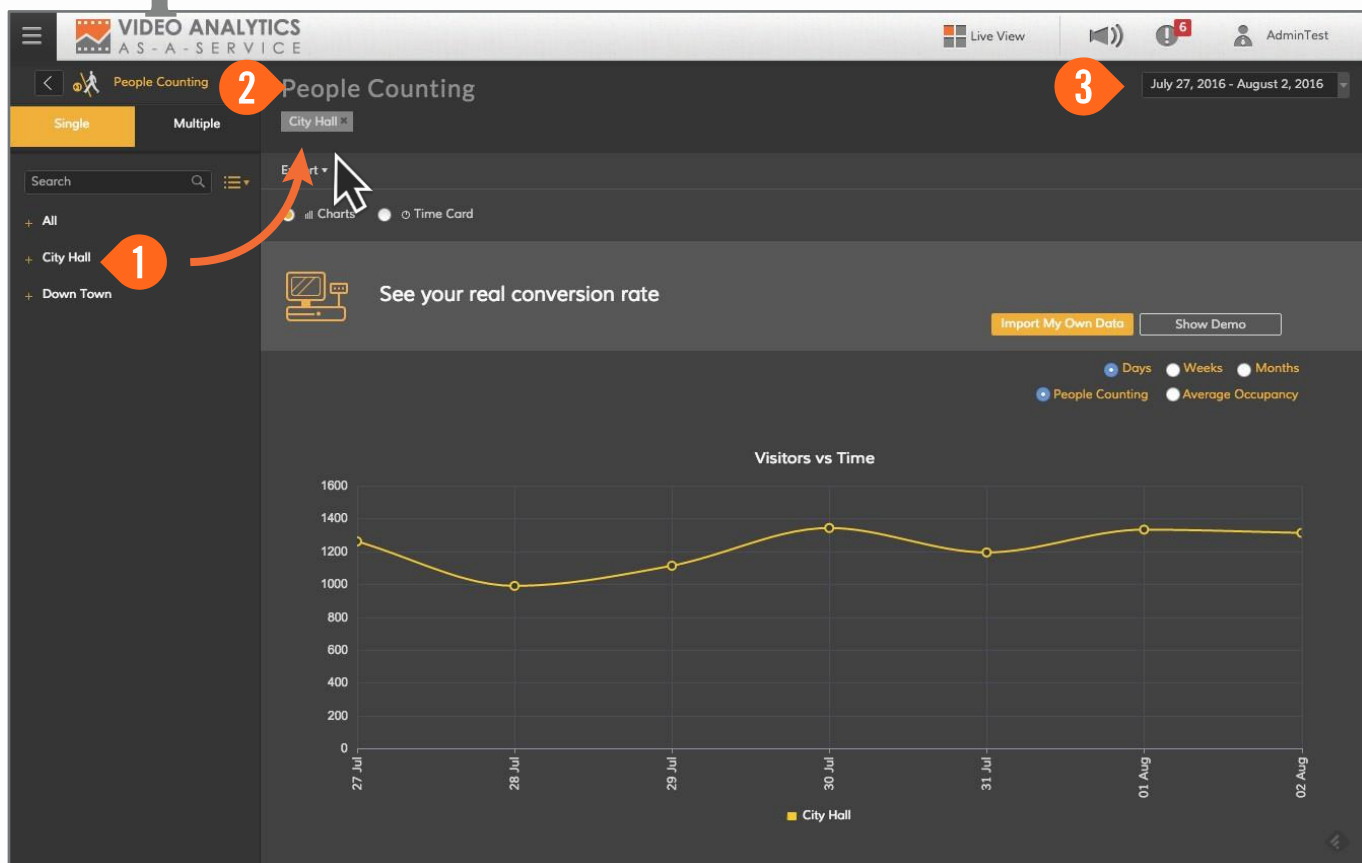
VIDEO ANALYTICS
AS-A-SERVICE

Live View

6

AdminTest

People Counting

2

People Counting

3

July 27, 2016 - August 2, 2016

Single

Multiple

City Hall

Export

Search

Charts

Time Card

All

City Hall

1

Down Town

See your real conversion rate

Import My Own Data

Show Demo

Days

Weeks

Months

People Counting

Average Occupancy

Visitors vs Time

| 1600 |
|---|
| 1400 |
| 1200 |
| 1000 |
| 800 |
| 600 |
| 400 |
| 200 |
| 0 |

27 Jul
28 Jul
29 Jul
30 Jul
31 Jul
01 Aug
02 Aug

City Hall